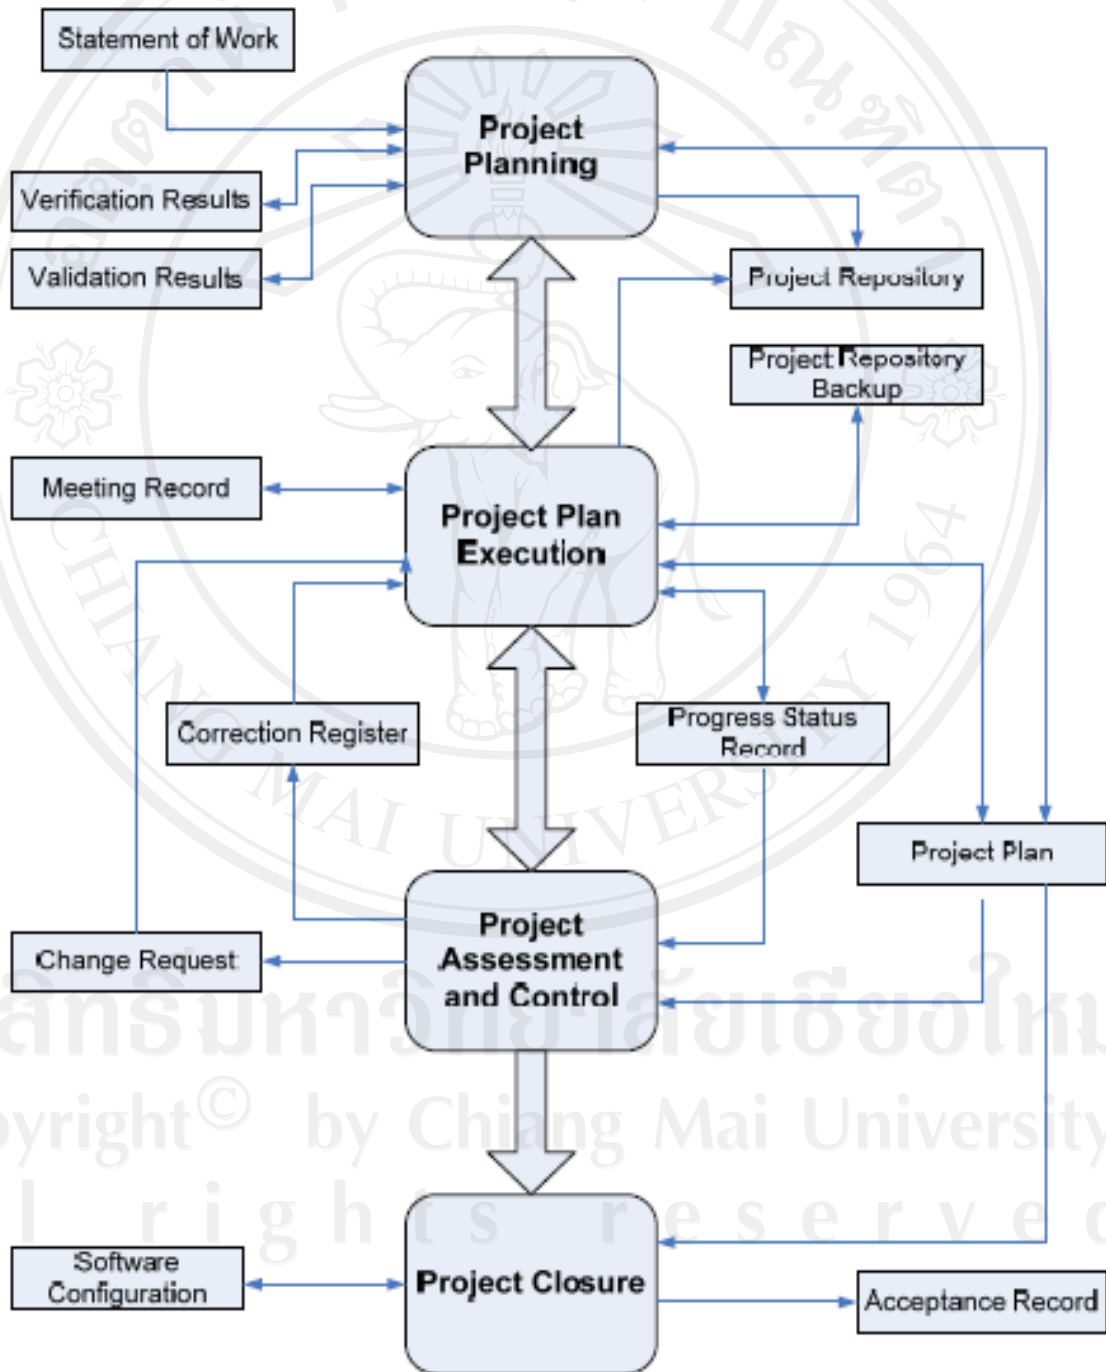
Statement of Work

Project Planning

Verification Results

Validation Results

Project Repository

Project Repository Backup

Meeting Record

Project Plan Execution

Correction Register

Progress Status Record

Project Plan

Change Request

Project Assessment and Control

Software Configuration

Project Closure

Acceptance Record

CHIANG MAI UNIVERSITY 1964

ลิขสิทธิ์มหาวิทยาลัยเชียงใหม่
Copyright© by Chiang Mai University
All rights reserved